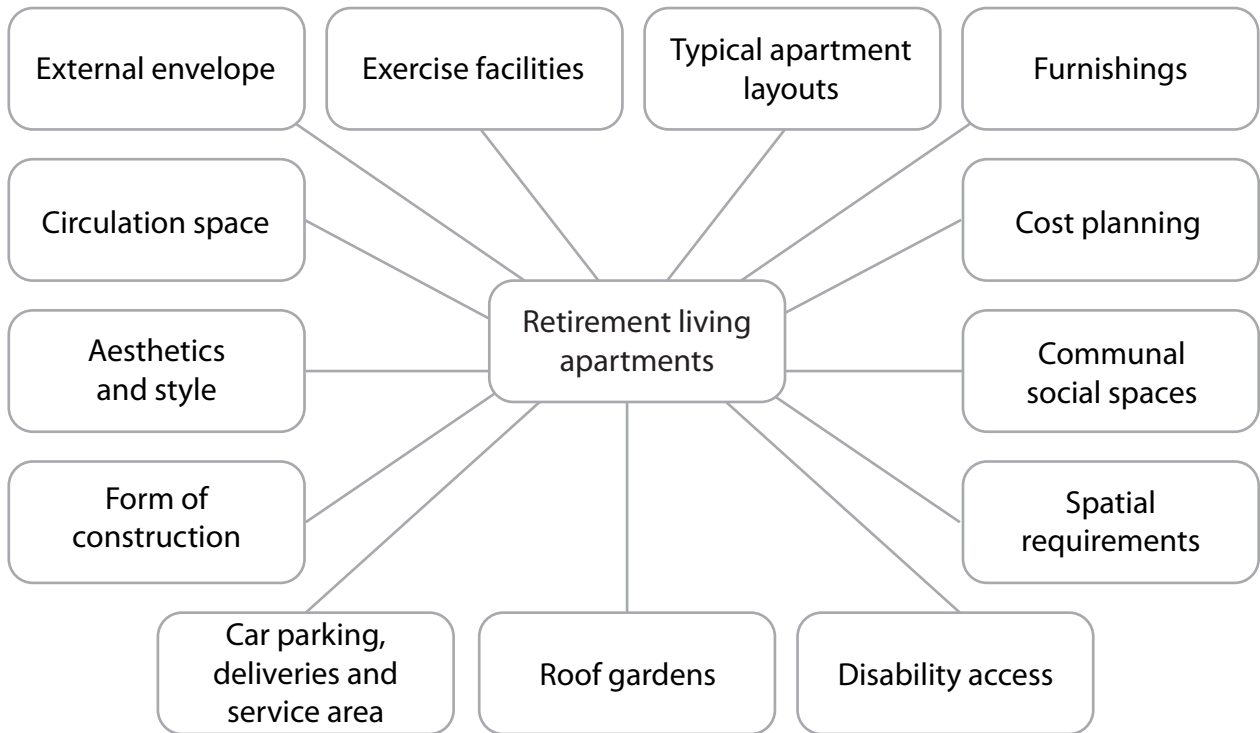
External envelope

Exercise facilities

Typical apartment layouts

Furnishings

Circulation space

Cost planning

Retirement living apartments

Aesthetics and style

Communal social spaces

Form of construction

Spatial requirements

Car parking, deliveries and service area

Roof gardens

Disability access